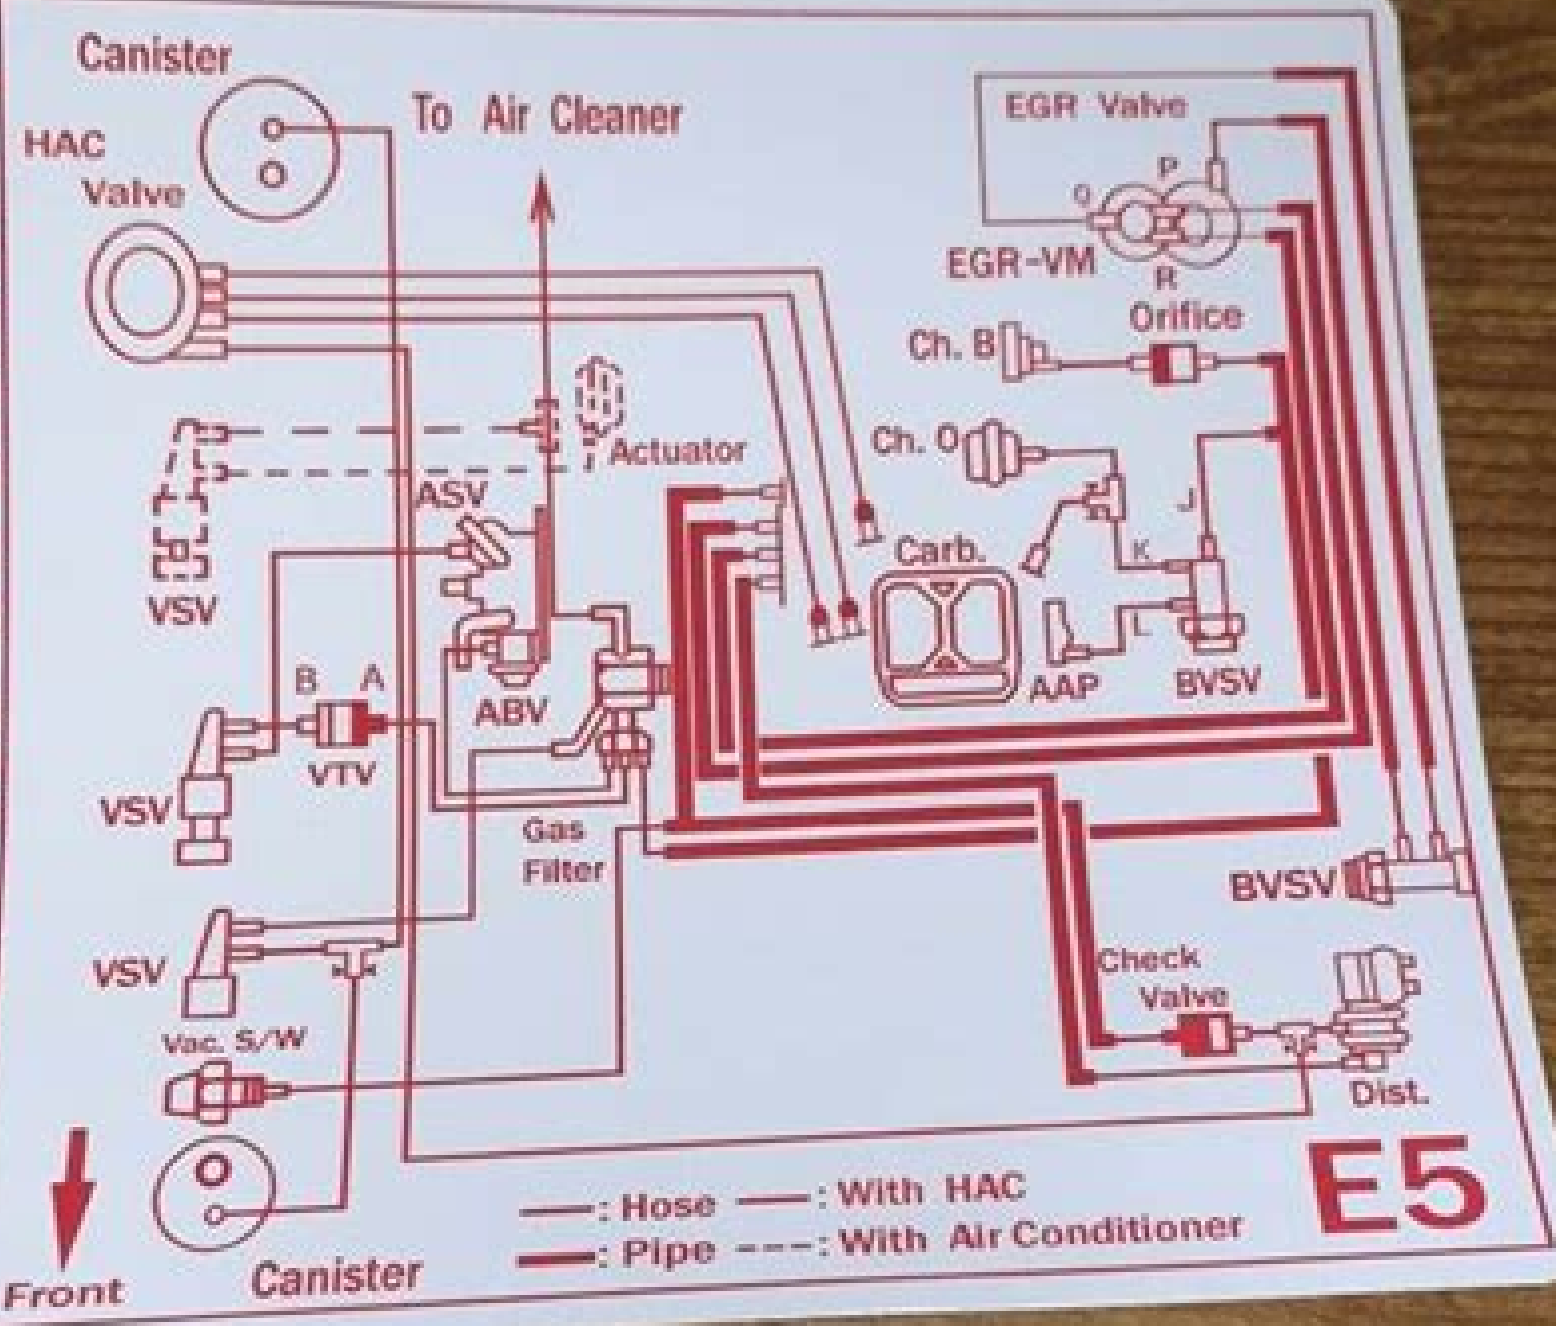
Canister

HAC Valve

To Air Cleaner

EGR Valve

P

Q

EGR-VM

R

Orifice

Ch. B

Ch. O

Actuator

VSV

ASV

Carb.

J

K

L

AAP

BVSV

B A

VSV

VTV

ABV

Gas Filter

BVSV

VSV

Check Valve

Vac. S/W

Dist.

E5

—: Hose —: With HAC

━: Pipe ---: With Air Conditioner

Front

Canister